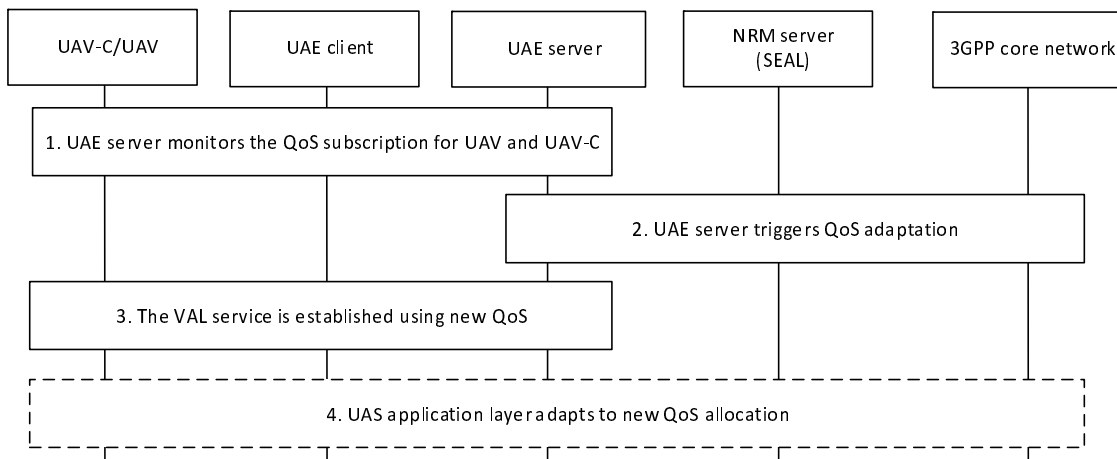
UAV-C/UAV

UAE client

UAE server

NRM server (SEAL)

3GPP core network

1. UAE server monitors the QoS subscription for UAV and UAV-C

2. UAE server triggers QoS adaptation

3. The VAL service is established using new QoS

4. UAS application layer adapts to new QoS allocation